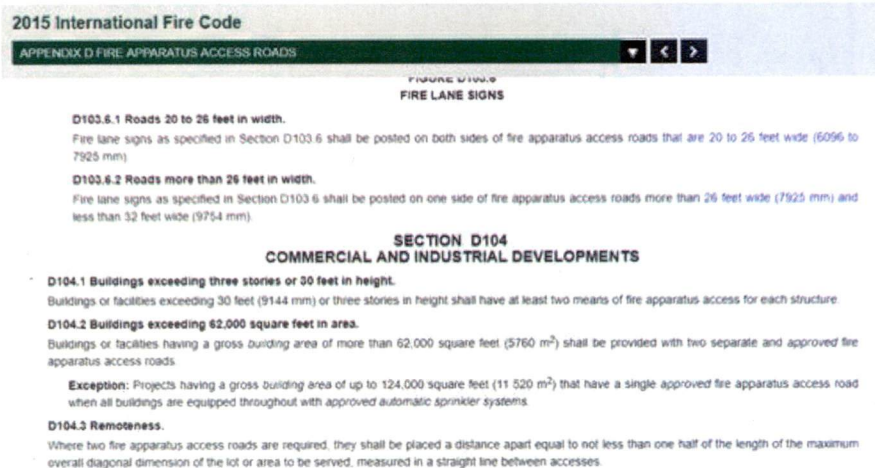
2015 International Fire Code

APPENDIX D FIRE APPARATUS ACCESS ROADS

FIGURE D103.6
FIRE LANE SIGNS

D103.6.1 Roads 20 to 26 feet in width.

Fire lane signs as specified in Section D103.6 shall be posted on both sides of fire apparatus access roads that are 20 to 26 feet wide (6096 to 7925 mm).

D103.6.2 Roads more than 26 feet in width.

Fire lane signs as specified in Section D103.6 shall be posted on one side of fire apparatus access roads more than 26 feet wide (7925 mm) and less than 32 feet wide (9754 mm).

SECTION D104
COMMERCIAL AND INDUSTRIAL DEVELOPMENTS

D104.1 Buildings exceeding three stories or 30 feet in height.

Buildings or facilities exceeding 30 feet (9144 mm) or three stories in height shall have at least two means of fire apparatus access for each structure.

D104.2 Buildings exceeding 62,000 square feet in area.

Buildings or facilities having a gross building area of more than 62,000 square feet (5760 m$^2$) shall be provided with two separate and approved fire apparatus access roads.

Exception: Projects having a gross building area of up to 124,000 square feet (11 520 m$^2$) that have a single approved fire apparatus access road when all buildings are equipped throughout with approved automatic sprinkler systems.

D104.3 Remoteness.

Where two fire apparatus access roads are required, they shall be placed a distance apart equal to not less than one half of the length of the maximum overall diagonal dimension of the lot or area to be served, measured in a straight line between accesses.